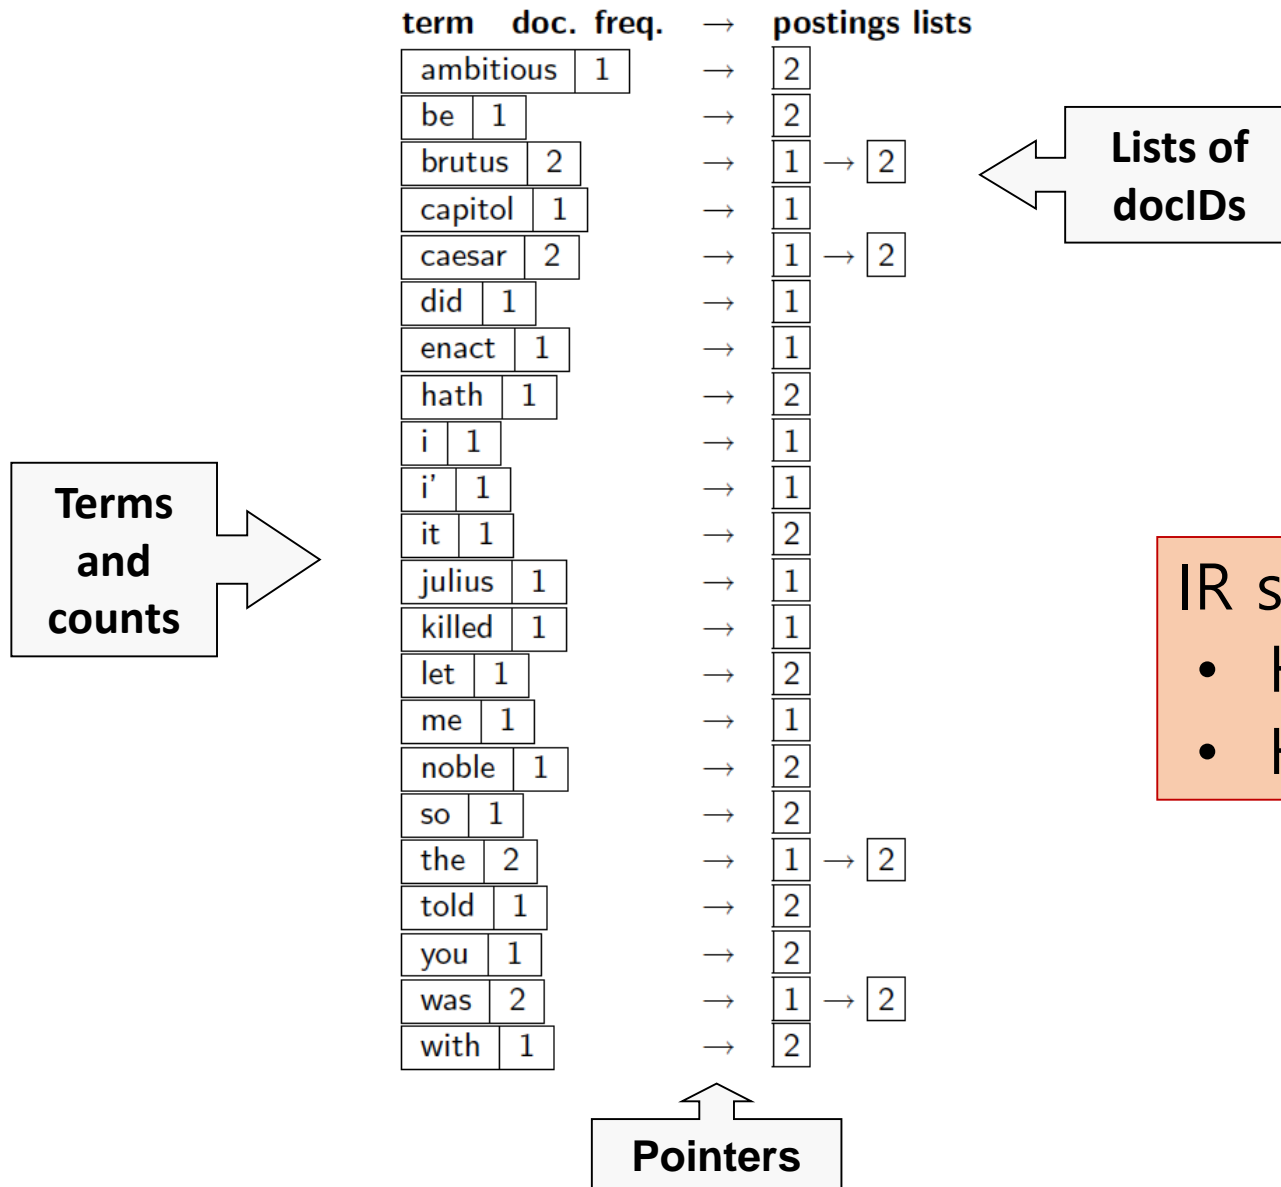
| term | doc. freq. | → | postings lists |
|---|---|---|---|
| ambitious | 1 | → | 2 |
| be | 1 | → | 2 |
| brutus | 2 | → | 1 → 2 |
| capitol | 1 | → | 1 |
| caesar | 2 | → | 1 → 2 |
| did | 1 | → | 1 |
| enact | 1 | → | 1 |
| hath | 1 | → | 2 |
| i | 1 | → | 1 |
| i' | 1 | → | 1 |
| it | 1 | → | 2 |
| julius | 1 | → | 1 |
| killed | 1 | → | 1 |
| let | 1 | → | 2 |
| me | 1 | → | 1 |
| noble | 1 | → | 2 |
| so | 1 | → | 2 |
| the | 2 | → | 1 → 2 |
| told | 1 | → | 2 |
| you | 1 | → | 2 |
| was | 2 | → | 1 → 2 |
| with | 1 | → | 2 |

Lists of docIDs

Terms and counts

Pointers

IR s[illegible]
• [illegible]
• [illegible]